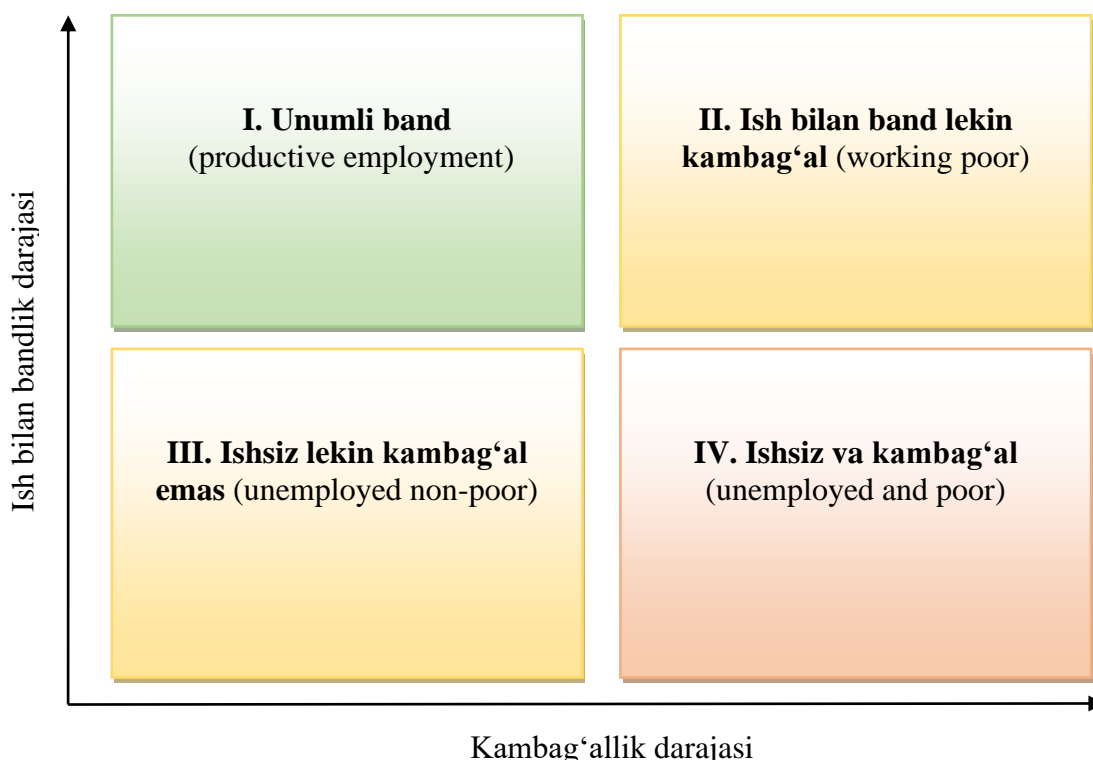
Ish bilan bandlik darajasi

I. Unumli band (productive employment)

II. Ish bilan band lekin kambag‘al (working poor)

III. Ishsiz lekin kambag‘al emas (unemployed non-poor)

IV. Ishsiz va kambag‘al (unemployed and poor)

Kambag‘allik darajasi